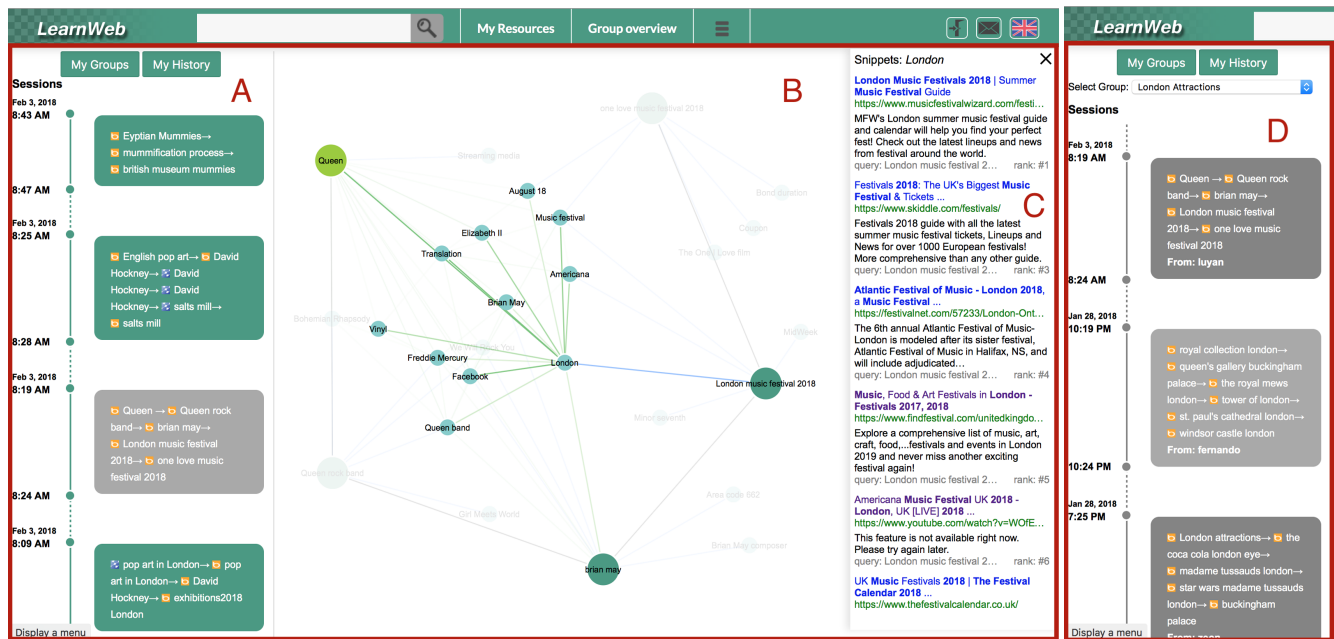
LearnWeb

My Resources

Group overview

My Groups

My History

A

Sessions

Feb 3, 2018
8:43 AM

Eyptian Mummies→ mummification process→ british museum mummies

8:47 AM

Feb 3, 2018
8:25 AM

English pop art→ David Hockney→ David Hockney→ David Hockney→ salts mill→ salts mill

8:28 AM

Feb 3, 2018
8:19 AM

Queen → Queen rock band→ brian may→ London music festival 2018→ one love music festival 2018

8:24 AM

Feb 3, 2018
8:09 AM

pop art in London→ pop art in London→ David Hockney→ exhibitions2018 London

Display a menu

B

Queen

Streaming media

August 18

Music festival

Elizabeth II

Translation

Americana

Brian May

Bohemian Rhapsody

Vinyl

We Will Rock You

Freddie Mercury

London

Facebook

Queen band

Queen rock band

Girl Meets World

brian may

one love music festival 2018

Bond outcast

Coupon

The Only Love film

Mishpeek

London music festival 2018

Minor seventh

Area code 662

Brian May composer

Snippets: London

London Music Festivals 2018 | Summer Music Festival Guide
https://www.musicfestivalwizard.com/festi...
MFW's London summer music festival guide and calendar will help you find your perfect fest! Check out the latest lineups and news from festival around the world.
query: London music festival 2... rank: #1

C

Festivals 2018: The UK's Biggest Music Festival & Tickets ...
https://www.skiddle.com/festivals/
Festivals 2018 guide with all the latest summer music festival tickets, Lineups and News for over 1000 European festivals! More comprehensive than any other guide.
query: London music festival 2... rank: #3

Atlantic Festival of Music - London 2018, a Music Festival ...
https://festivalnet.com/57233/London-Ont...
The 6th annual Atlantic Festival of Music-London is modeled after its sister festival, Atlantic Festival of Music in Halifax, NS, and will include adjudicated...
query: London music festival 2... rank: #4

Music, Food & Art Festivals in London - Festivals 2017, 2018
https://www.findfestival.com/unitedkingdo...
Explore a comprehensive list of music, art, craft, food,...festivals and events in London 2019 and never miss another exciting festival again!
query: London music festival 2... rank: #5

Americana Music Festival UK 2018 - London, UK [LIVE] 2018 ...
https://www.youtube.com/watch?v=WOfE...
This feature is not available right now. Please try again later.
query: London music festival 2... rank: #6

UK Music Festivals 2018 | The Festival Calendar 2018 ...
https://www.thefestivalcalendar.co.uk/

LearnWeb

My Groups

My History

Select Group: London Attractions

D

Sessions

Feb 3, 2018
8:19 AM

Queen → Queen rock band→ brian may→ London music festival 2018→ one love music festival 2018
From: luyan

8:24 AM

Jan 28, 2018
10:19 PM

royal collection london→ queen's gallery buckingham palace→ the royal mews london→ tower of london→ st. paul's cathedral london→ windsor castle london
From: fernando

10:24 PM

Jan 28, 2018
7:25 PM

London attractions→ the coca cola london eye→ madame tussauds london→ star wars madame tussauds london→ buckingham palace
From: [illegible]

Display a menu